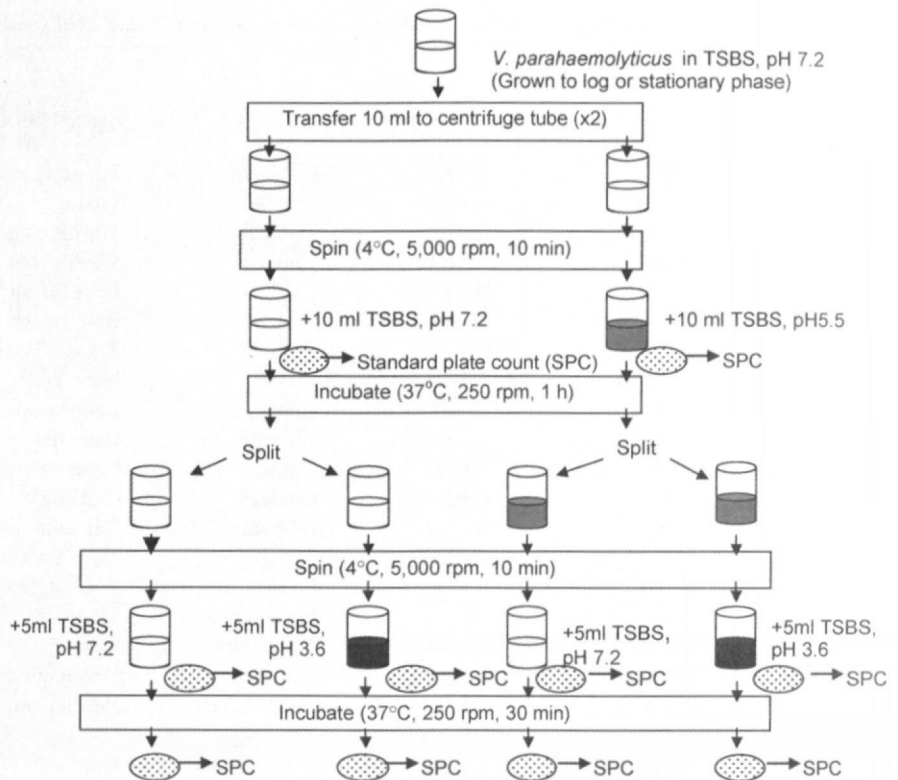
V. parahaemolyticus in TSBS, pH 7.2
(Grown to log or stationary phase)

Transfer 10 ml to centrifuge tube (x2)

Spin (4°C, 5,000 rpm, 10 min)

+10 ml TSBS, pH 7.2

+10 ml TSBS, pH5.5

Standard plate count (SPC)

SPC

Incubate (37$^o$C, 250 rpm, 1 h)

Split

Split

Spin (4°C, 5,000 rpm, 10 min)

+5ml TSBS, pH 7.2

+5ml TSBS, pH 3.6

+5ml TSBS, pH 7.2

+5ml TSBS, pH 3.6

SPC

SPC

SPC

SPC

Incubate (37°C, 250 rpm, 30 min)

SPC

SPC

SPC

SPC